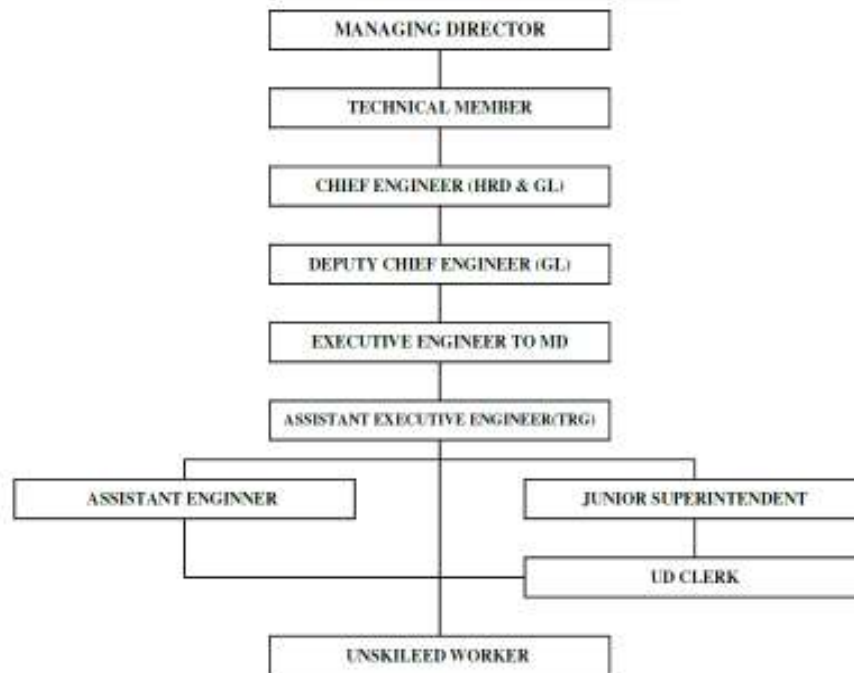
MANAGING DIRECTOR

TECHNICAL MEMBER

CHIEF ENGINEER (HRD & GL)

DEPUTY CHIEF ENGINEER (GL)

EXECUTIVE ENGINEER TO MD

ASSISTANT EXECUTIVE ENGINEER(TRG)

ASSISTANT ENGINNER

JUNIOR SUPERINTENDENT

UD CLERK

UNSKILEED WORKER